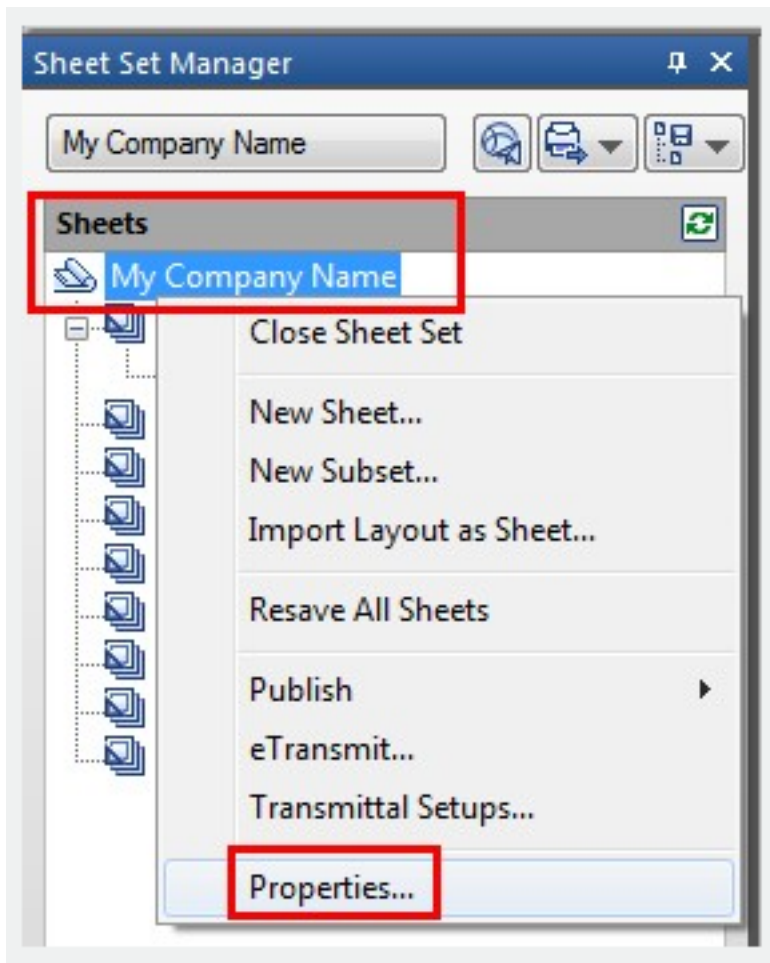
Sheet Set Manager

My Company Name

Sheets

My Company Name

Close Sheet Set

New Sheet...

New Subset...

Import Layout as Sheet...

Resave All Sheets

Publish

eTransmit...

Transmittal Setups...

Properties...